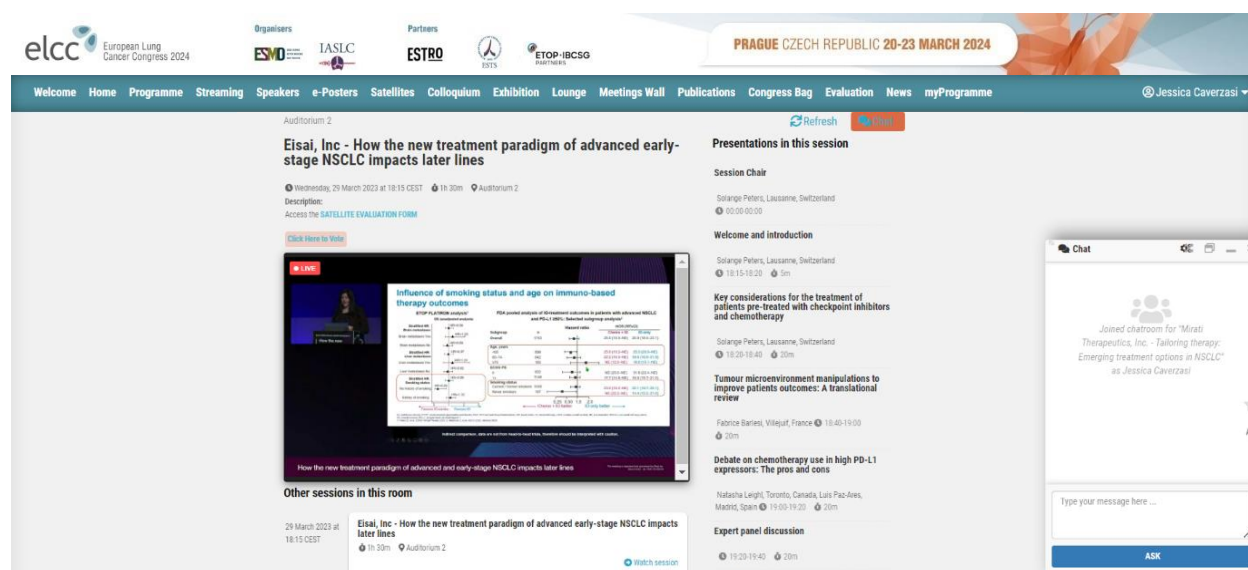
elcc European Lung Cancer Congress 2024

Organisers
ESMO IASLC

Partners
ESTRO ESTS ETOP-IBCSG PARTNERS

PRAGUE CZECH REPUBLIC 20-23 MARCH 2024

Welcome Home Programme Streaming Speakers e-Posters Satellites Colloquium Exhibition Lounge Meetings Wall Publications Congress Bag Evaluation News myProgramme

Jessica Caverzasi

Auditorium 2

Refresh Chat

Eisai, Inc - How the new treatment paradigm of advanced early-stage NSCLC impacts later lines

Wednesday, 29 March 2023 at 18:15 CEST 1h 30m Auditorium 2

Description:

Access the SATELLITE EVALUATION FORM

Click Here to Vote

LIVE

Influence of smoking status and age on immuno-based therapy outcomes

ETOP PLATFORM analysis

FDA pooled analysis of IO-treatment outcomes in patients with advanced NSCLC and PD-L1 ≥50%: Selected subgroup analysis

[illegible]

How the new treatment paradigm of advanced and early-stage NSCLC impacts later lines

Other sessions in this room

29 March 2023 at 18:15 CEST

Eisai, Inc - How the new treatment paradigm of advanced early-stage NSCLC impacts later lines

1h 30m Auditorium 2

Watch session

Presentations in this session

Session Chair

Solange Peters, Lausanne, Switzerland
00:00-00:00

Welcome and introduction

Solange Peters, Lausanne, Switzerland
18:15-18:20 5m

Key considerations for the treatment of patients pre-treated with checkpoint inhibitors and chemotherapy

Solange Peters, Lausanne, Switzerland
18:20-18:40 20m

Tumour microenvironment manipulations to improve patients outcomes: A translational review

Fabrice Barlesi, Villejuif, France 18:40-19:00
20m

Debate on chemotherapy use in high PD-L1 expressors: The pros and cons

Natasha Leighl, Toronto, Canada, Luis Paz-Ares, Madrid, Spain 19:00-19:20 20m

Expert panel discussion

19:20-19:40 20m

Chat

Joined chatroom for "Mirati Therapeutics, Inc. - Tailoring therapy: Emerging treatment options in NSCLC" as Jessica Caverzasi

Type your message here ...

ASK